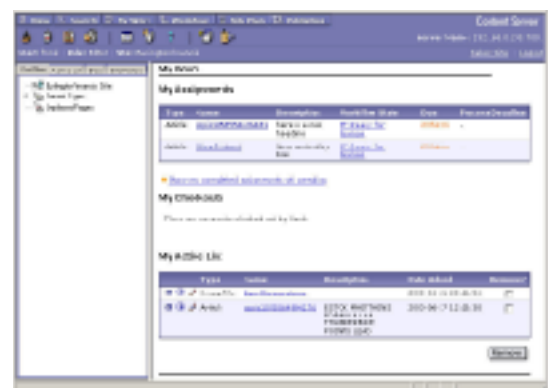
Content Server

My Assignments

| Type | Name | Description | Workflow State | Due | Percent Deadline |
|---|---|---|---|---|---|
| Article | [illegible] | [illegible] | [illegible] | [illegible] | - |
| Article | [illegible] | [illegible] | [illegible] | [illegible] | |

My Checkouts

My Active List

| | Type | Name | Description | Date Added | Remove |
|---|---|---|---|---|---|
| | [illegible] | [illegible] | | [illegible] | |
| | Article | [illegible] | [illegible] | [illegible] | |

Remove